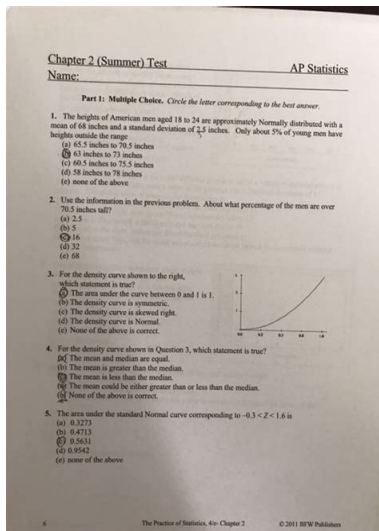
Chapter 2 (Summer) Test
Name:
AP Statistics

Part 1: Multiple Choice. Circle the letter corresponding to the best answer.

1. The heights of American men aged 18 to 24 are approximately Normally distributed with a mean of 68 inches and a standard deviation of 2.5 inches. Only about 5% of young men have heights outside the range
(a) 65.5 inches to 70.5 inches
(b) 63 inches to 73 inches
(c) 60.5 inches to 75.5 inches
(d) 58 inches to 78 inches
(e) none of the above

2. Use the information in the previous problem. About what percentage of the men are over 70.5 inches tall?
(a) 2.5
(b) 5
(c) 16
(d) 32
(e) 68

3. For the density curve shown to the right, which statement is true?
(a) The area under the curve between 0 and 1 is 1.
(b) The density curve is symmetric.
(c) The density curve is skewed right.
(d) The density curve is Normal.
(e) None of the above is correct.

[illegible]

4. For the density curve shown in Question 3, which statement is true?
(a) The mean and median are equal.
(b) The mean is greater than the median.
(c) The mean is less than the median.
(d) The mean could be either greater than or less than the median.
(e) None of the above is correct.

5. The area under the standard Normal curve corresponding to $-0.3 < Z < 1.6$ is
(a) 0.3273
(b) 0.4713
(c) 0.5631
(d) 0.9542
(e) none of the above

6
The Practice of Statistics, 4/e- Chapter 2
© 2011 BFW Publishers